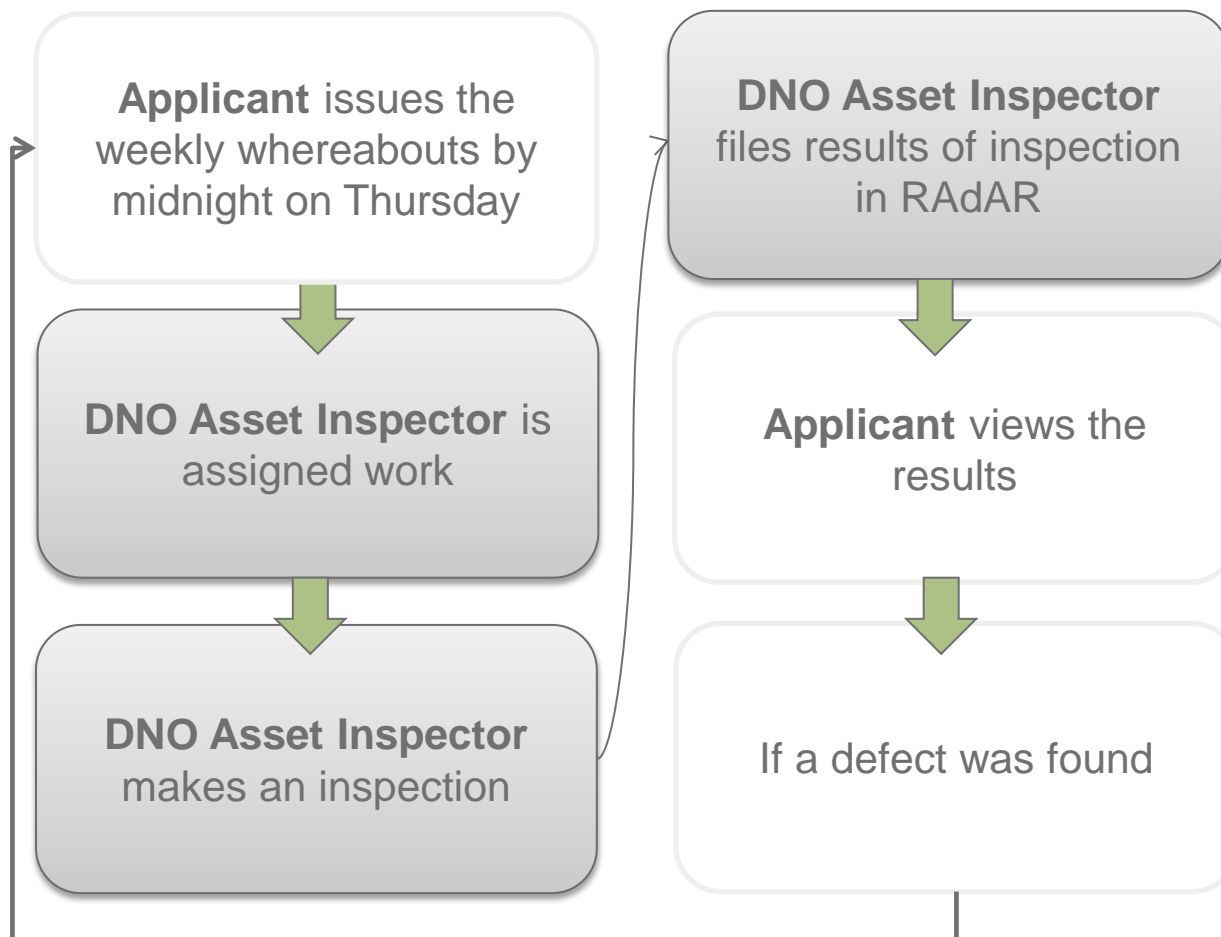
**Applicant** issues the weekly whereabouts by midnight on Thursday

**DNO Asset Inspector** is assigned work

**DNO Asset Inspector** makes an inspection

**DNO Asset Inspector** files results of inspection in RAdAR

**Applicant** views the results

If a defect was found